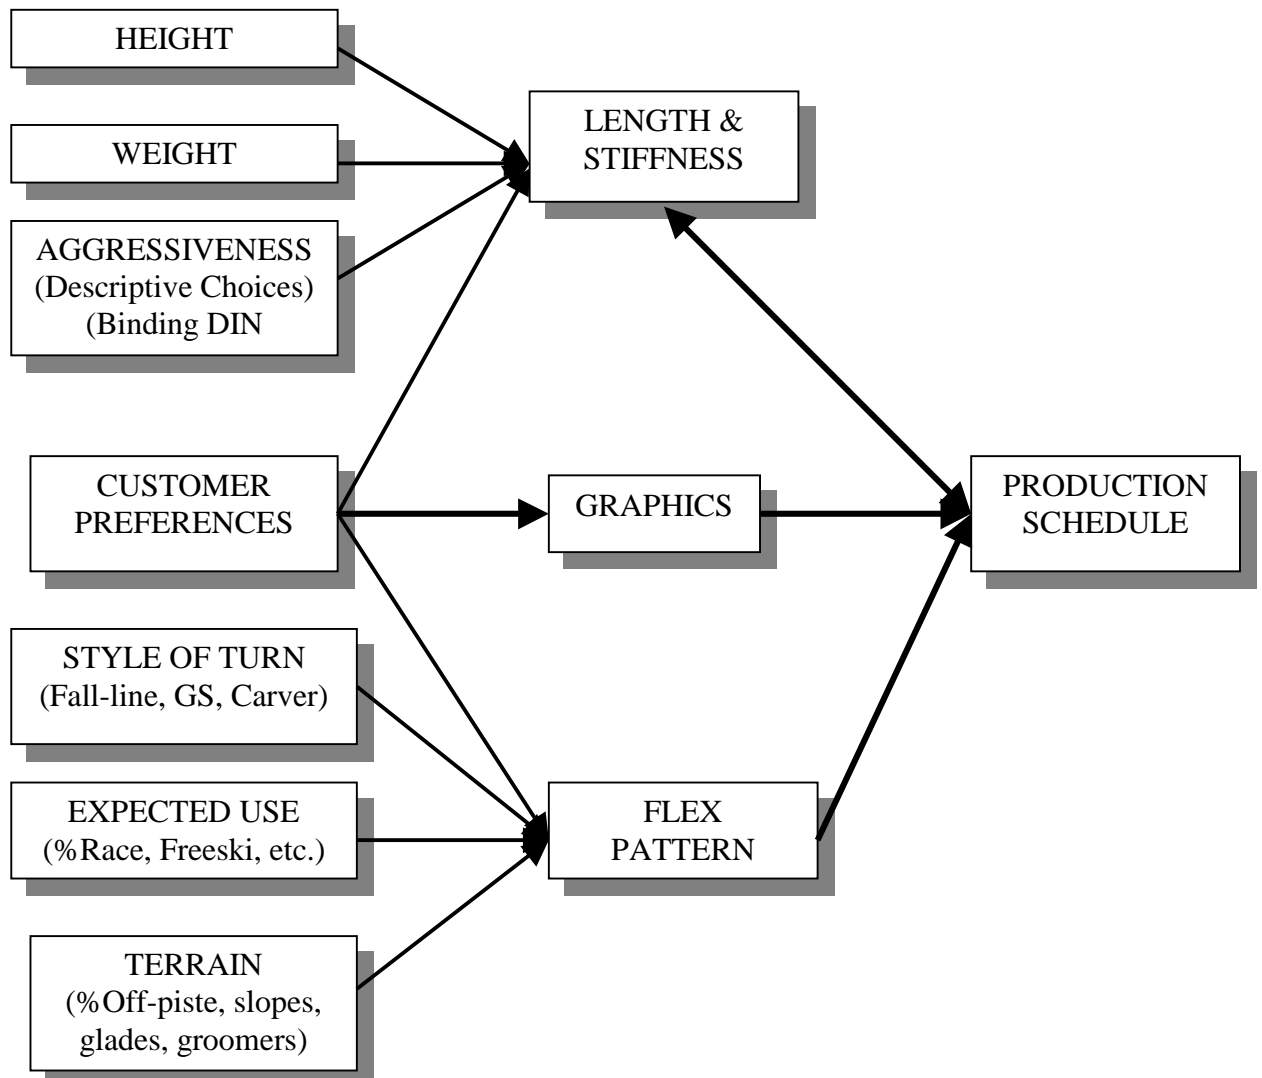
HEIGHT

WEIGHT

AGGRESSIVENESS
(Descriptive Choices)
(Binding DIN

LENGTH &
STIFFNESS

CUSTOMER
PREFERENCES

GRAPHICS

PRODUCTION
SCHEDULE

STYLE OF TURN
(Fall-line, GS, Carver)

EXPECTED USE
(%Race, Freeski, etc.)

FLEX
PATTERN

TERRAIN
(%Off-piste, slopes,
glades, groomers)